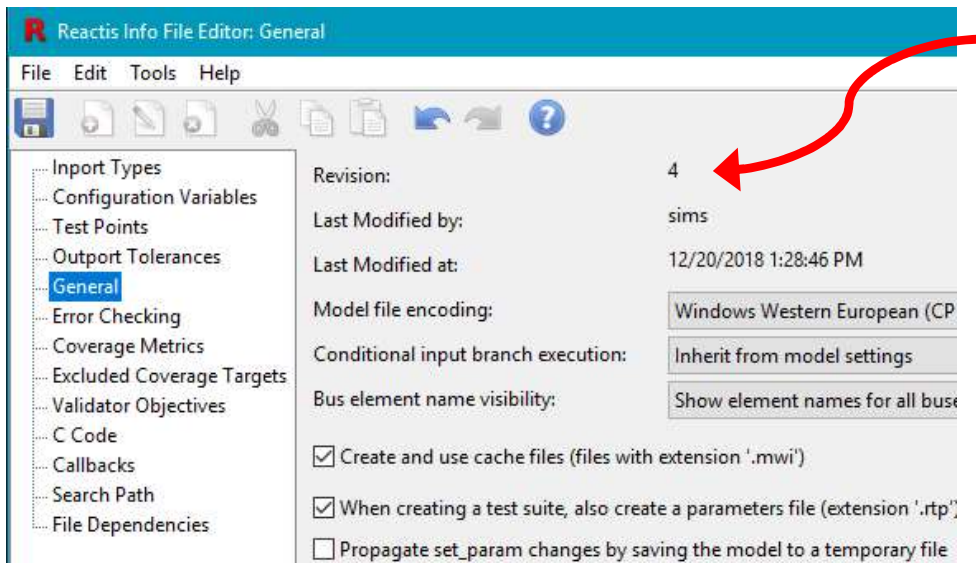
R Reactis Info File Editor: General

File Edit Tools Help

Inport Types
Configuration Variables
Test Points
Outport Tolerances
General
Error Checking
Coverage Metrics
Excluded Coverage Targets
Validator Objectives
C Code
Callbacks
Search Path
File Dependencies

Revision: 4

Last Modified by: sims

Last Modified at: 12/20/2018 1:28:46 PM

Model file encoding: Windows Western European (CP

Conditional input branch execution: Inherit from model settings

Bus element name visibility: Show element names for all buse

Create and use cache files (files with extension '.mwi')

When creating a test suite, also create a parameters file (extension '.rtp'

Propagate set_param changes by saving the model to a temporary file